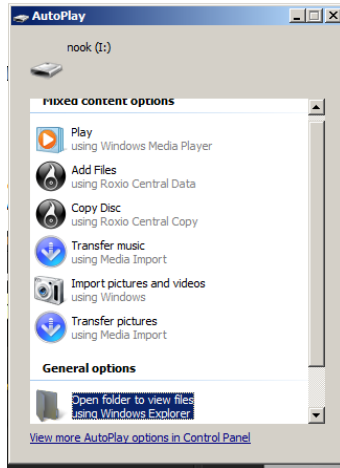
AutoPlay

nook (I:)

Mixed content options

Play
using Windows Media Player

Add Files
using Roxio Central Data

Copy Disc
using Roxio Central Copy

Transfer music
using Media Import

Import pictures and videos
using Windows

Transfer pictures
using Media Import

General options

Open folder to view files
using Windows Explorer

View more AutoPlay options in Control Panel